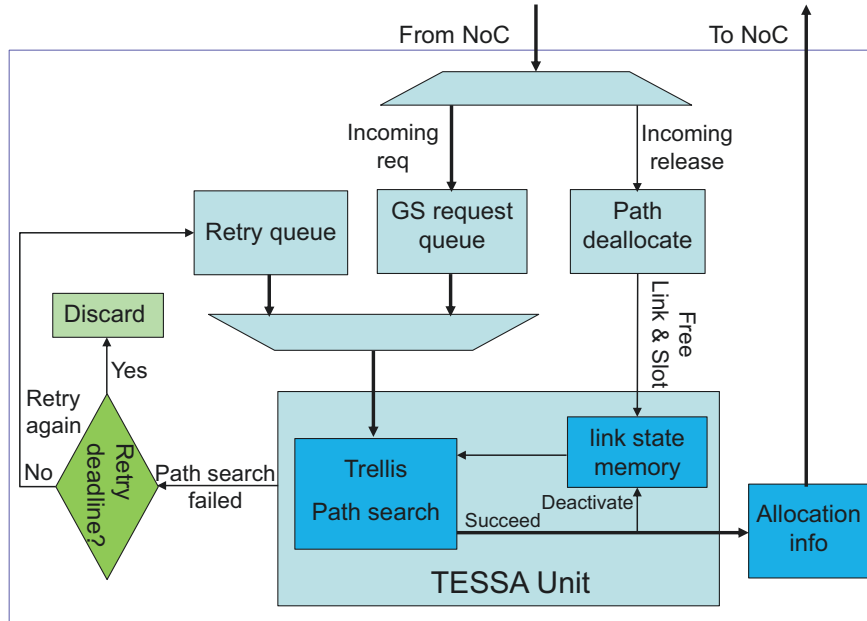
From NoC

To NoC

Incoming req

Incoming release

Retry queue

GS request queue

Path deallocate

Free Link & Slot

Discard

Yes

Retry again

No

Retry deadline?

Path search failed

Trellis

Path search

link state memory

Deactivate

Succeed

Allocation info

TESSA Unit